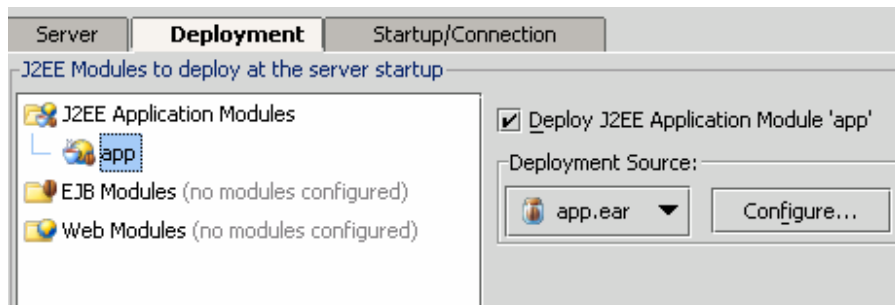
Server | Deployment | Startup/Connection

J2EE Modules to deploy at the server startup

J2EE Application Modules
app
EJB Modules (no modules configured)
Web Modules (no modules configured)

Deploy J2EE Application Module 'app'

Deployment Source:
app.ear
Configure...